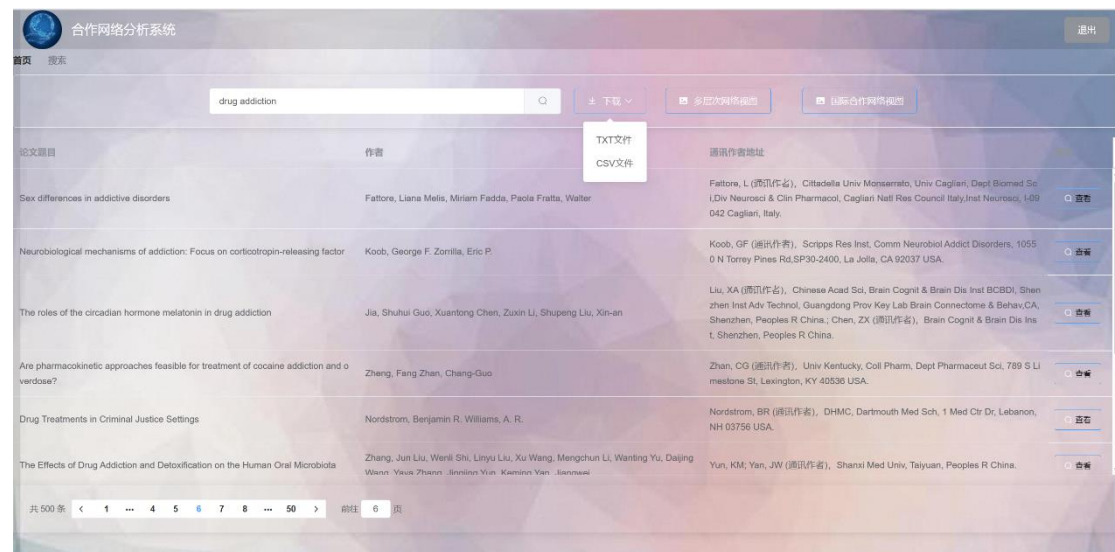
合作网络分析系统

退出

首页 搜索

drug addiction

下载

多层次网络视图

国际合作网络视图

TXT文件

CSV文件

| 论文题目 | 作者 | 通讯作者地址 | |
|---|---|---|---|
| Sex differences in addictive disorders | Fattore, Liana Melis, Miriam Fadda, Paola Fratta, Walter | Fattore, L (通讯作者), Cittadella Univ Monserrato, Univ Cagliari, Dept Biomed Sci,Div Neurosci & Clin Pharmacol, Cagliari Natl Res Council Italy,Inst Neurosci, I-09042 Cagliari, Italy. | 查看 |
| Neurobiological mechanisms of addiction: Focus on corticotropin-releasing factor | Koob, George F. Zorrilla, Eric P. | Koob, GF (通讯作者), Scripps Res Inst, Comm Neurobiol Addict Disorders, 10550 N Torrey Pines Rd,SP30-2400, La Jolla, CA 92037 USA. | 查看 |
| The roles of the circadian hormone melatonin in drug addiction | Jia, Shuhui Guo, Xuantong Chen, Zuxin Li, Shupeng Liu, Xin-an | Liu, XA (通讯作者), Chinese Acad Sci, Brain Cognit & Brain Dis Inst BCBDI, Shenzhen Inst Adv Technol, Guangdong Prov Key Lab Brain Connectome & Behav,CA, Shenzhen, Peoples R China.; Chen, ZX (通讯作者), Brain Cognit & Brain Dis Inst, Shenzhen, Peoples R China. | 查看 |
| Are pharmacokinetic approaches feasible for treatment of cocaine addiction and overdose? | Zheng, Fang Zhan, Chang-Guo | Zhan, CG (通讯作者), Univ Kentucky, Coll Pharm, Dept Pharmaceut Sci, 789 S Limestone St, Lexington, KY 40536 USA. | 查看 |
| Drug Treatments in Criminal Justice Settings | Nordstrom, Benjamin R. Williams, A. R. | Nordstrom, BR (通讯作者), DHMC, Dartmouth Med Sch, 1 Med Ctr Dr, Lebanon, NH 03756 USA. | 查看 |
| The Effects of Drug Addiction and Detoxification on the Human Oral Microbiota | Zhang, Jun Liu, Wenli Shi, Linyu Liu, Xu Wang, Mengchun Li, Wanting Yu, Daijing Wang, Yaya Zhang, Jingjing Yun, Keming Yan, Jiangwei | Yun, KM; Yan, JW (通讯作者), Shanxi Med Univ, Taiyuan, Peoples R China. | 查看 |

共 500 条 < 1 ... 4 5 6 7 8 ... 50 > 前往 6 页